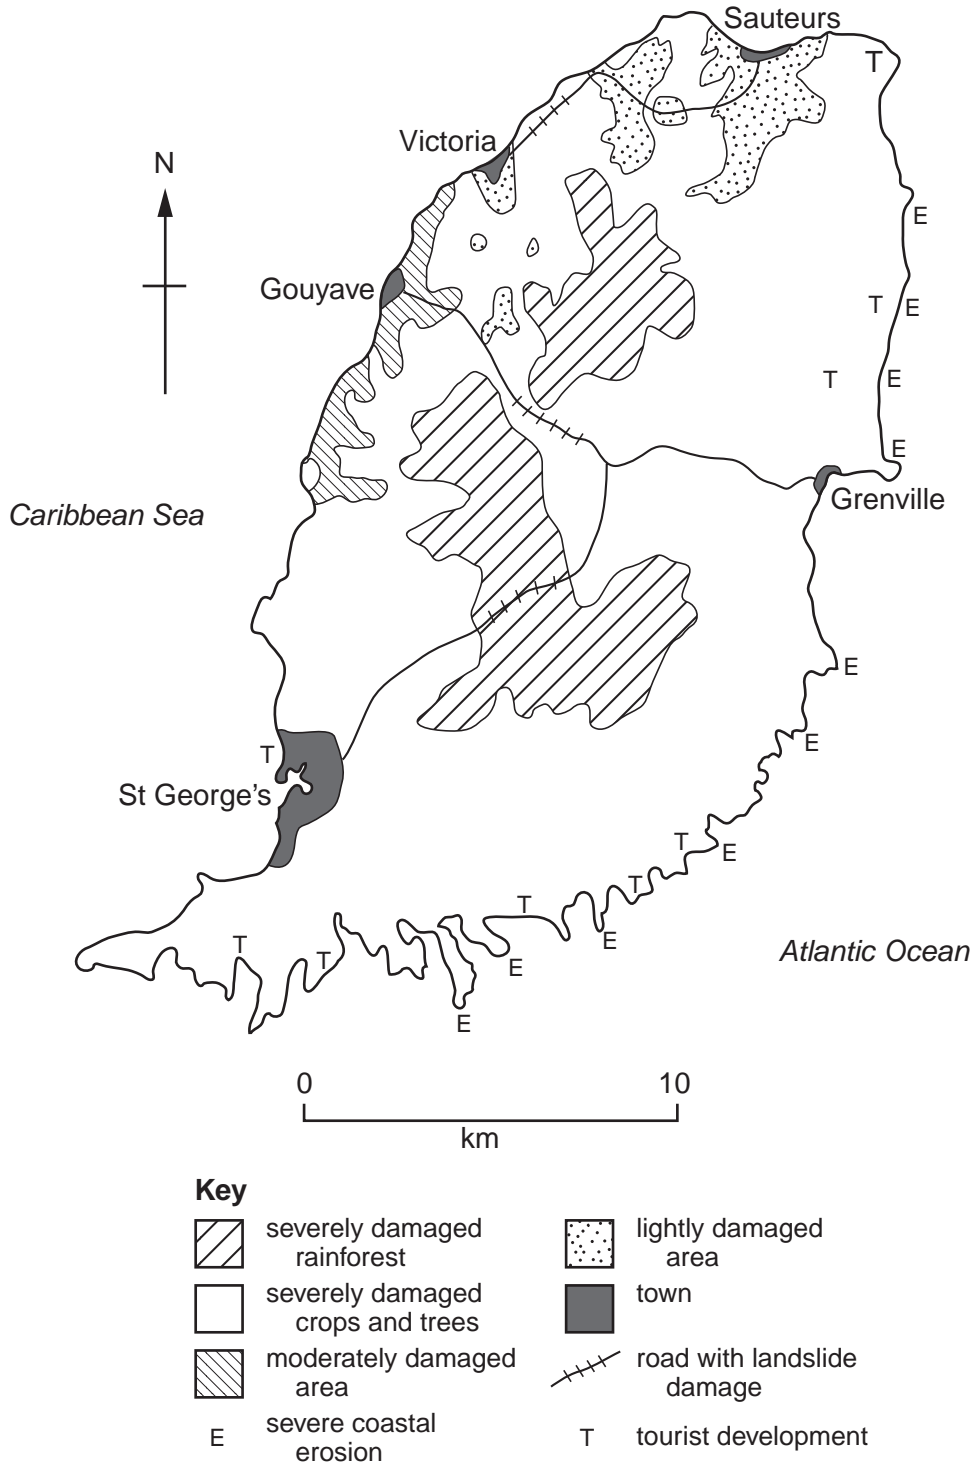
Sauteurs
T
Victoria
N
E
Gouyave
T E
T E
E
Caribbean Sea
Grenville
E
E
T
St George's
T E
T
T E
T
T E
E
Atlantic Ocean
0 10
km

**Key**

| | | | |
|---|---|---|---|
| | severely damaged rainforest | | lightly damaged area |
| | severely damaged crops and trees | | town |
| | moderately damaged area | | road with landslide damage |
| E | severe coastal erosion | T | tourist development |